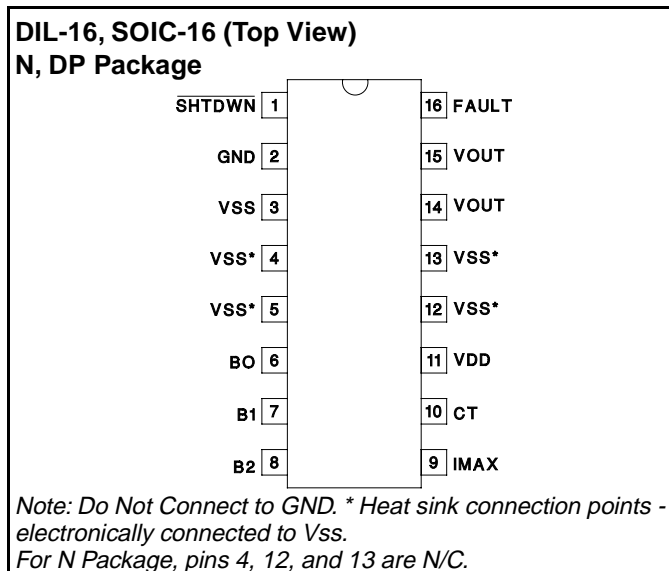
DIL-16, SOIC-16 (Top View)
N, DP Package

$\overline{\text{SHTDWN}}$ 1
GND 2
VSS 3
VSS* 4
VSS* 5
BO 6
B1 7
B2 8

16 FAULT
15 VOUT
14 VOUT
13 VSS*
12 VSS*
11 VDD
10 CT
9 IMAX

Note: Do Not Connect to GND. * Heat sink connection points - electronically connected to Vss.
For N Package, pins 4, 12, and 13 are N/C.